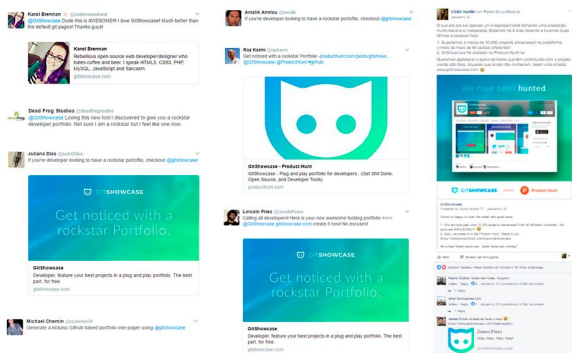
Karol Brennan @codemonkeykarol
@GitShowcase Dude this is AWESOME!!! I love GitShowcase! Much better than the default git pages! Thanks guys!

Karol Brennan
Rebellious open source web developer/designer who hates coffee and beer. I speak HTML5, CSS3, PHP, MySQL, JavaScript and Sarcasm.
gitshowcase.com

Dead Frog Studios @deadfrogstudios
@GitShowcase Loving this new tool! I discovered to give you a rockstar developer portfolio. Not sure I am a rockstar but I feel like one now.

Juliana Dias @juh4Dias
If you're developer looking to have a rockstar portfolio, checkout @gitshowcase

GITSHOWCASE
Get noticed with a rockstar Portfolio.

GitShowcase
Developer, feature your best projects in a plug and play portfolio. The best part, for free.
gitshowcase.com

Michael Chemin @michaelc24
Generate a rockass Github based portfolio one-pager using @gitshowcase

Amalik Amriou @amalik
If you're developer looking to have a rockstar portfolio, checkout @gitshowcase

Raz Kamr @razkamr
Get noticed with a rockstar Portfolio • producthunt.com/posts/gitshow... @GitShowcase @ProductHunt #github

GitShowcase - Product Hunt
GitShowcase - Plug and play portfolio for developers. (Get Shit Done, Open Source, and Showcase Tools)
producthunt.com

Lincoln Pires @LincolnPires
Calling all developers! Here is your new awesome fucking portfolio @GitShowcase @gitshowcase.com create it now! No excuses!

GITSHOWCASE
Get noticed with a rockstar Portfolio.

GitShowcase
Developer, feature your best projects in a plug and play portfolio. The best part, for free.
gitshowcase.com

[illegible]

We have been hunted

GITSHOWCASE
Product Hunt

GitShowcase
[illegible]

Like · Comment · Share

Leave your thoughts

Tyler Cross
Simply Smart!

Jaiyel Delgado
Really cool!

Sweet Flow
Haha, Play, Play, Play!